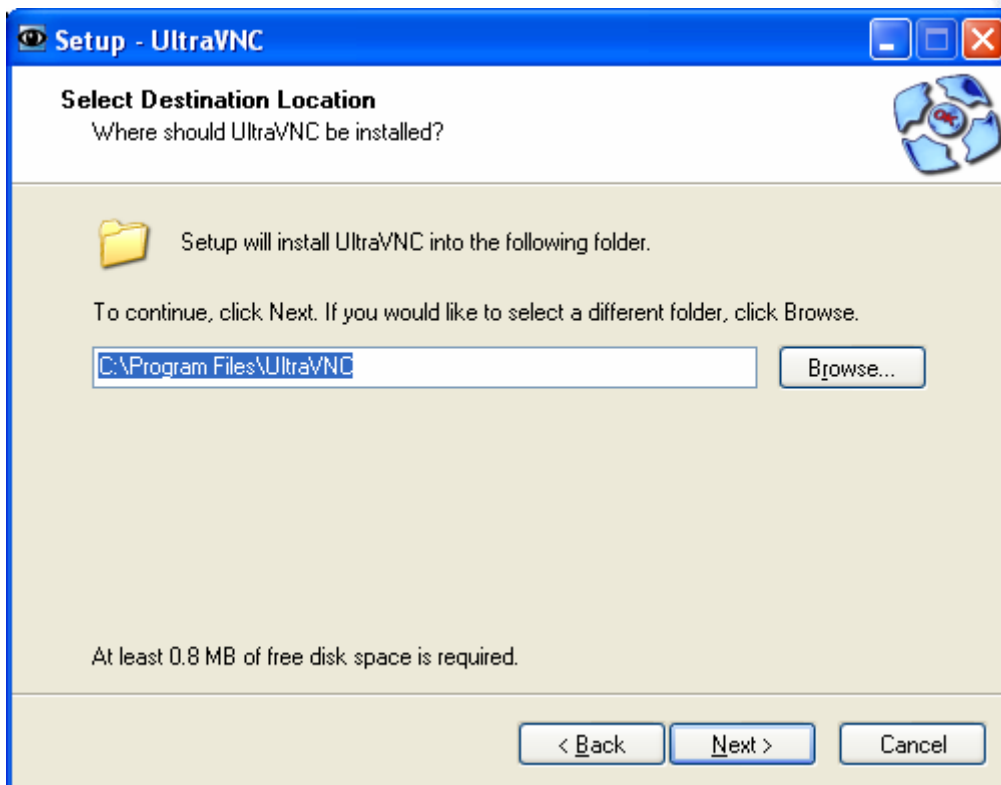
Setup - UltraVNC

Select Destination Location
Where should UltraVNC be installed?

Setup will install UltraVNC into the following folder.

To continue, click Next. If you would like to select a different folder, click Browse.

C:\Program Files\UltraVNC

Browse...

At least 0.8 MB of free disk space is required.

< Back

Next >

Cancel